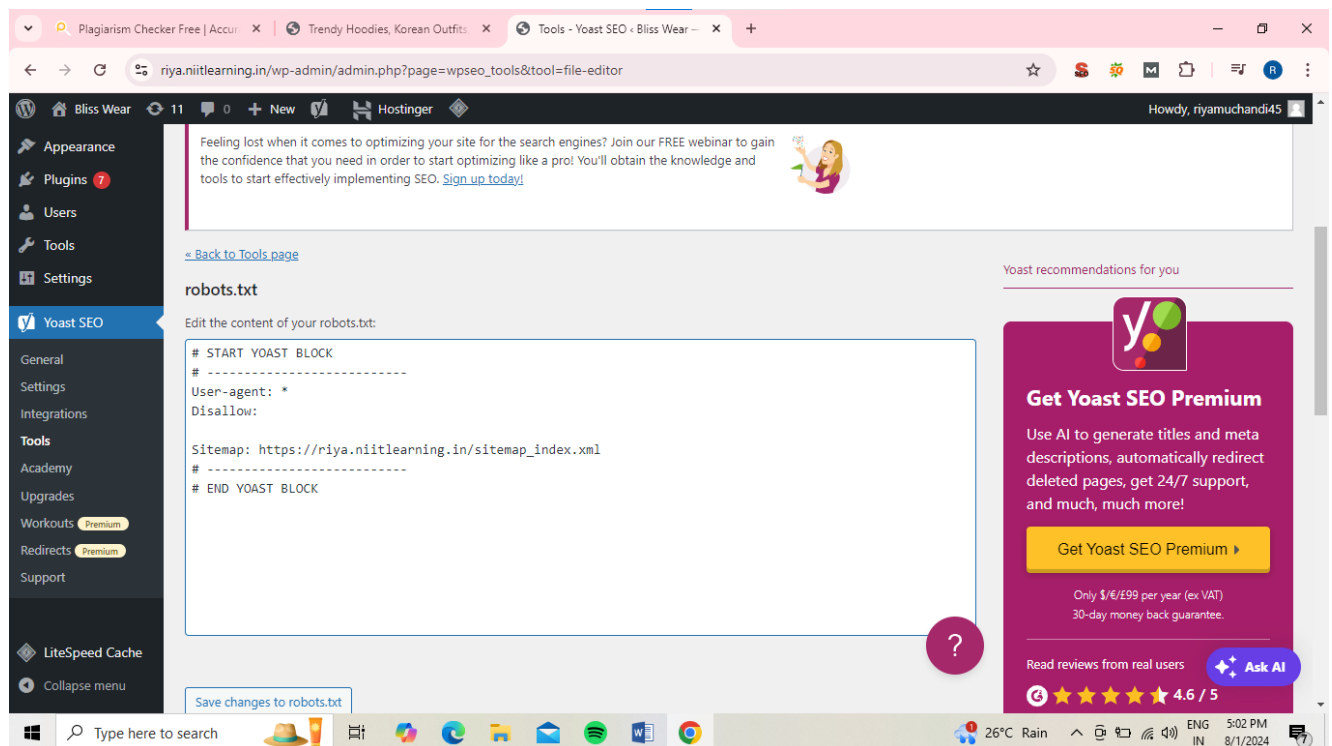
Plagiarism Checker Free | Accur ×
Trendy Hoodies, Korean Outfits ×
Tools - Yoast SEO ‹ Bliss Wear — ×
+

riya.niitlearning.in/wp-admin/admin.php?page=wpseo_tools&tool=file-editor

Bliss Wear 11 0 + New Hostinger
Howdy, riyamuchandi45

Appearance
Plugins 7
Users
Tools
Settings
Yoast SEO
General
Settings
Integrations
Tools
Academy
Upgrades
Workouts Premium
Redirects Premium
Support
LiteSpeed Cache
Collapse menu

Feeling lost when it comes to optimizing your site for the search engines? Join our FREE webinar to gain the confidence that you need in order to start optimizing like a pro! You'll obtain the knowledge and tools to start effectively implementing SEO. Sign up today!

« Back to Tools page

robots.txt

Edit the content of your robots.txt:

# START YOAST BLOCK
# ---------------------------
User-agent: *
Disallow:

Sitemap: https://riya.niitlearning.in/sitemap_index.xml
# ---------------------------
# END YOAST BLOCK

Save changes to robots.txt

Yoast recommendations for you

Get Yoast SEO Premium

Use AI to generate titles and meta descriptions, automatically redirect deleted pages, get 24/7 support, and much, much more!

Get Yoast SEO Premium ▸

Only $/€/£99 per year (ex VAT)
30-day money back guarantee.

Read reviews from real users
4.6 / 5

?
Ask AI

Type here to search
26°C Rain
ENG IN
5:02 PM 8/1/2024
7